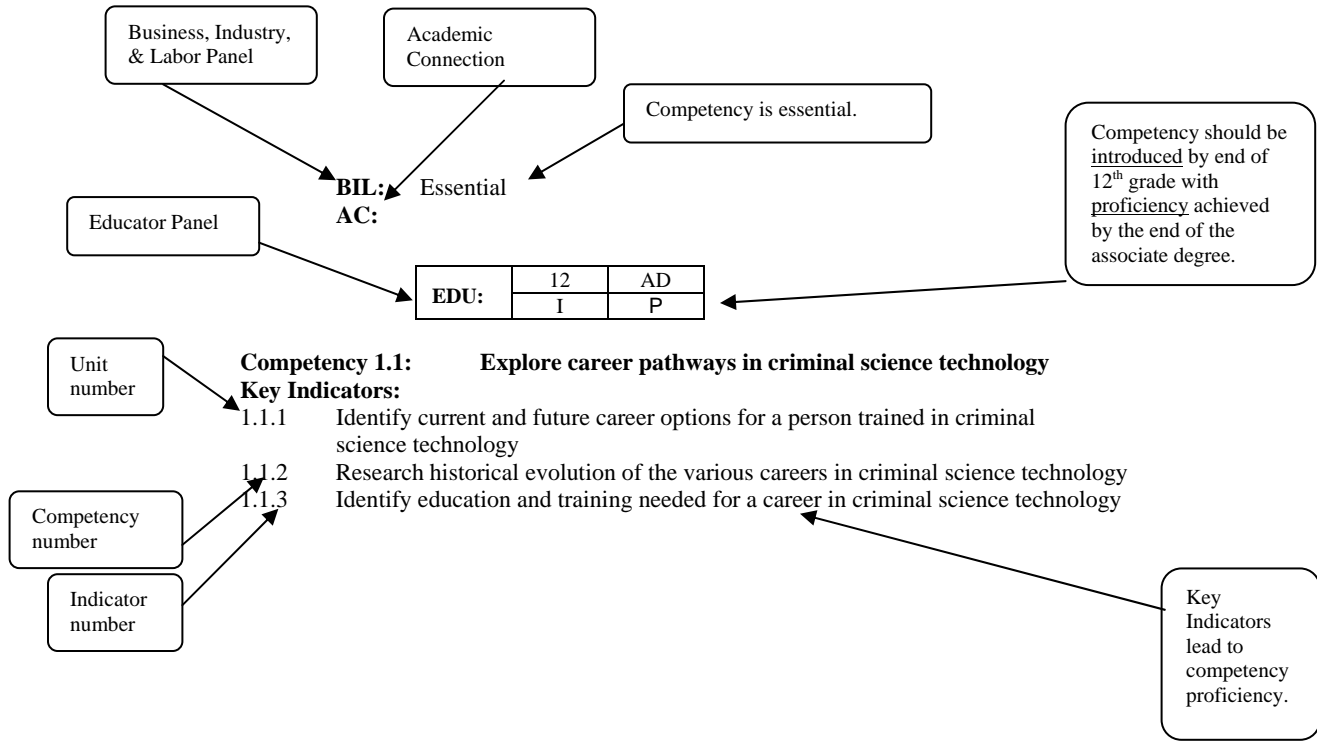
Business, Industry, & Labor Panel

Academic Connection

Competency is essential.

Competency should be introduced by end of $12^{th}$ grade with proficiency achieved by the end of the associate degree.

**BIL:** Essential
**AC:**

Educator Panel

| EDU: | 12 | AD |
|---|---|---|
| | I | P |

Unit number

**Competency 1.1: Explore career pathways in criminal science technology**
**Key Indicators:**
1.1.1 Identify current and future career options for a person trained in criminal science technology
1.1.2 Research historical evolution of the various careers in criminal science technology
1.1.3 Identify education and training needed for a career in criminal science technology

Competency number

Indicator number

Key Indicators lead to competency proficiency.